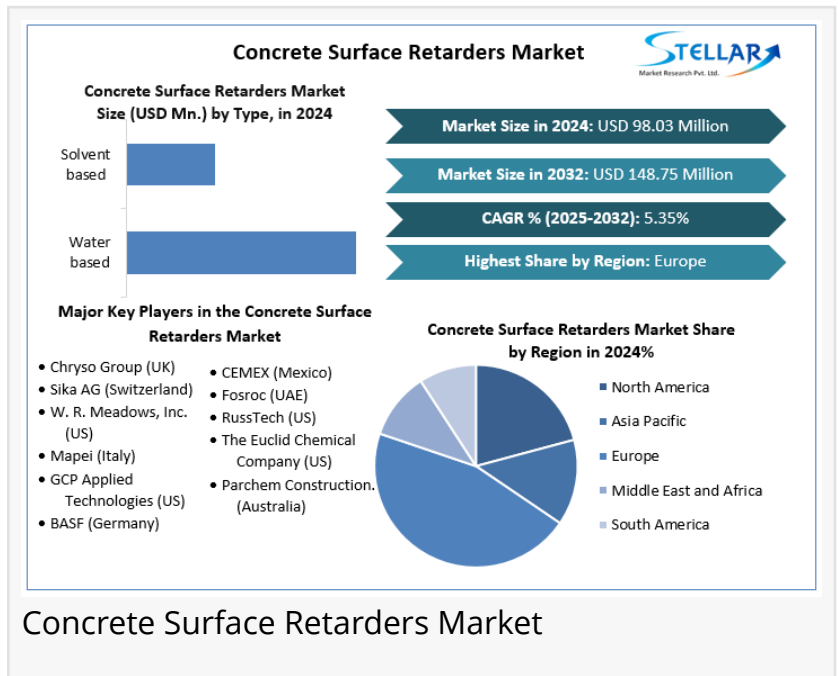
Concrete Surface Retarders Market

STELLAR
Market Research Pvt. Ltd.

Concrete Surface Retarders Market Size (USD Mn.) by Type, in 2024

Solvent based

Water based

Market Size in 2024: USD 98.03 Million

Market Size in 2032: USD 148.75 Million

CAGR % (2025-2032): 5.35%

Highest Share by Region: Europe

Major Key Players in the Concrete Surface Retarders Market

- Chryso Group (UK)
- Sika AG (Switzerland)
- W. R. Meadows, Inc. (US)
- Mapei (Italy)
- GCP Applied Technologies (US)
- BASF (Germany)

- CEMEX (Mexico)
- Fosroc (UAE)
- RussTech (US)
- The Euclid Chemical Company (US)
- Parchem Construction. (Australia)

Concrete Surface Retarders Market Share by Region in 2024%

North America
Asia Pacific
Europe
Middle East and Africa
South America

Concrete Surface Retarders Market